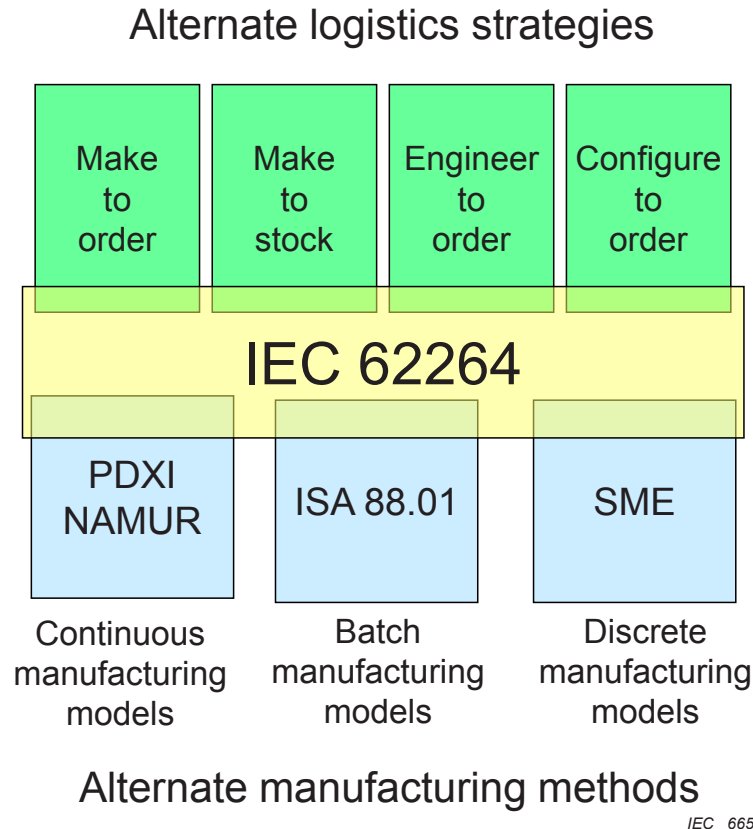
Alternate logistics strategies

Make to order

Make to stock

Engineer to order

Configure to order

IEC 62264

PDXI NAMUR

ISA 88.01

SME

Continuous manufacturing models

Batch manufacturing models

Discrete manufacturing models

Alternate manufacturing methods

IEC 665